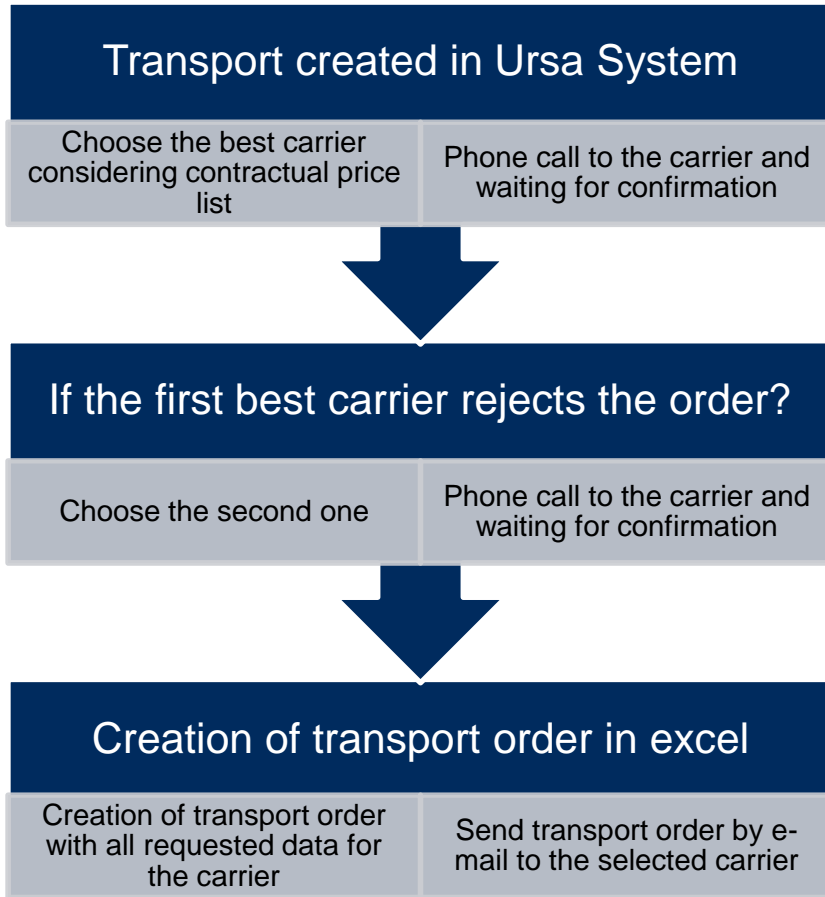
Transport created in Ursa System

Choose the best carrier considering contractual price list

Phone call to the carrier and waiting for confirmation

If the first best carrier rejects the order?

Choose the second one

Phone call to the carrier and waiting for confirmation

Creation of transport order in excel

Creation of transport order with all requested data for the carrier

Send transport order by e-mail to the selected carrier